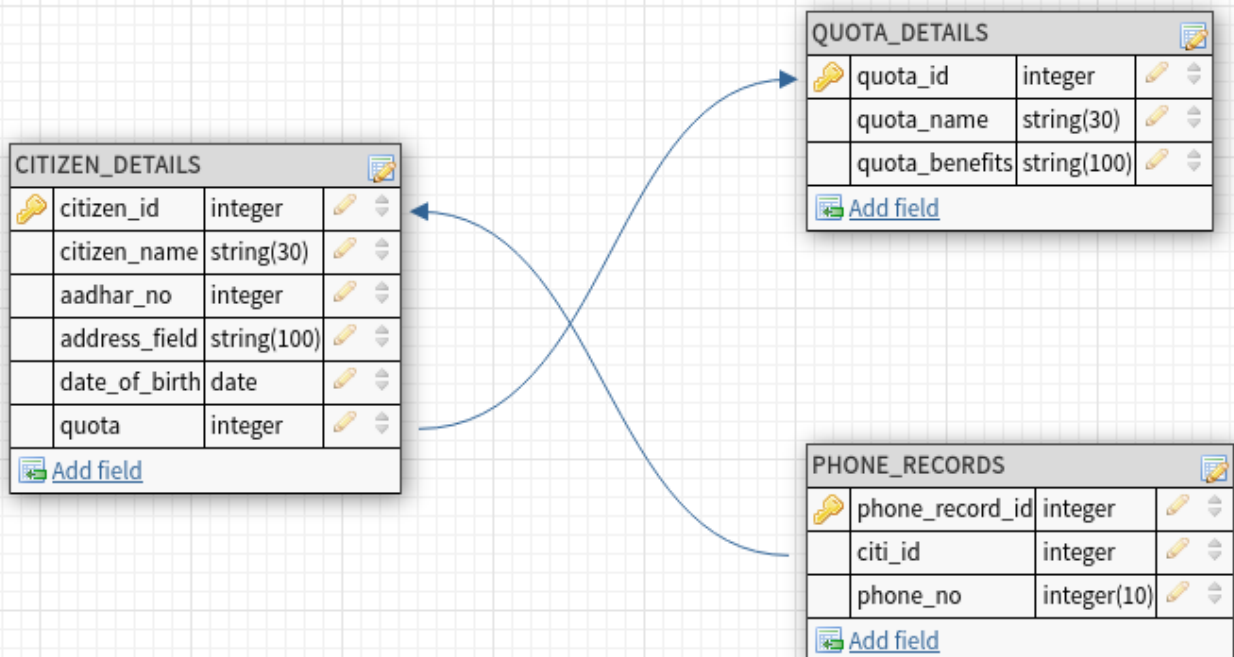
QUOTA_DETAILS

| quota_id | integer |
|---|---|
| quota_name | string(30) |
| quota_benefits | string(100) |

Add field

CITIZEN_DETAILS

| citizen_id | integer |
|---|---|
| citizen_name | string(30) |
| aadhar_no | integer |
| address_field | string(100) |
| date_of_birth | date |
| quota | integer |

Add field

PHONE_RECORDS

| phone_record_id | integer |
|---|---|
| citi_id | integer |
| phone_no | integer(10) |

Add field